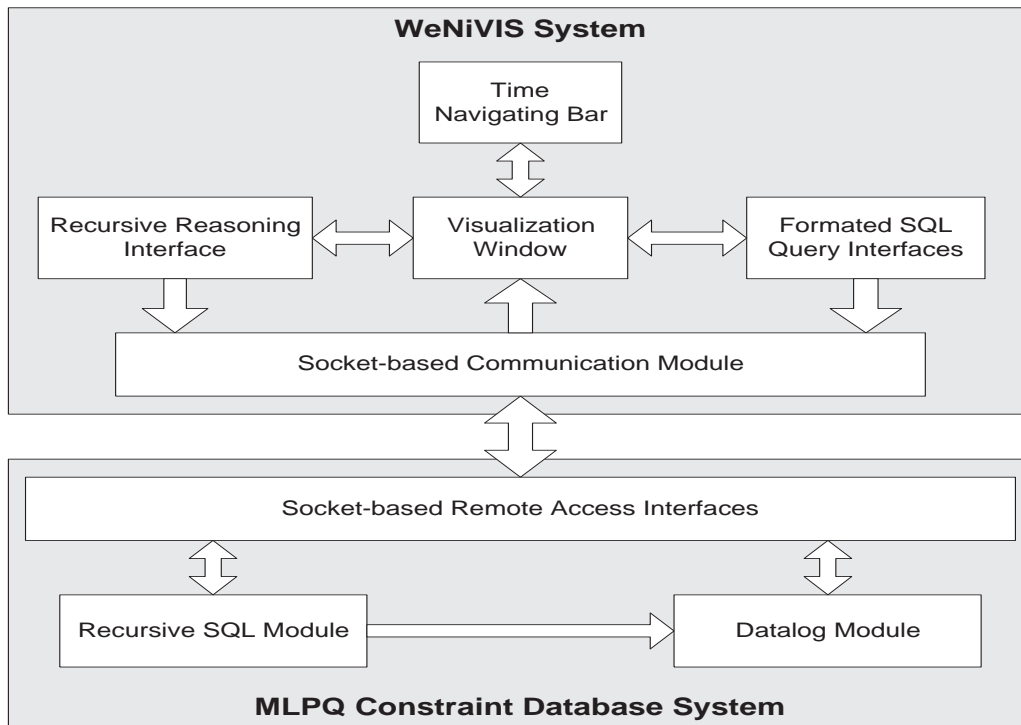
WeNiVIS System

Time Navigating Bar

Recursive Reasoning Interface

Visualization Window

Formated SQL Query Interfaces

Socket-based Communication Module

Socket-based Remote Access Interfaces

Recursive SQL Module

Datalog Module

MLPQ Constraint Database System